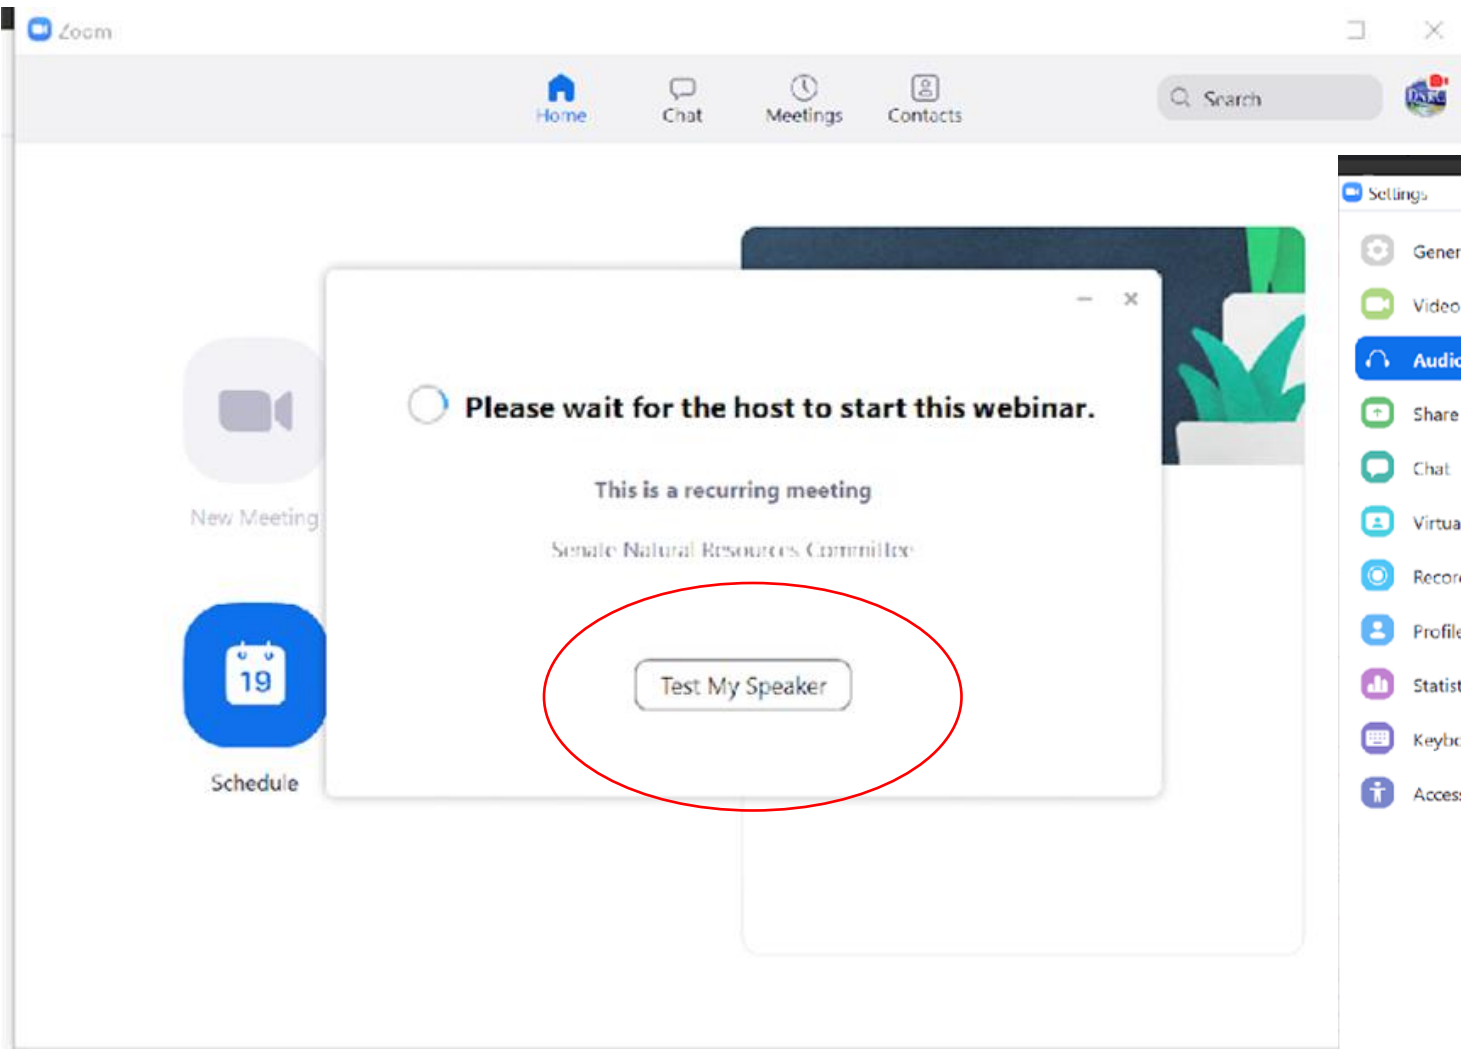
Zoom

Home
Chat
Meetings
Contacts

Search

Settings

Gener
Video
Audic
Share
Chat
Virtua
Recor
Profile
Statist
Keybo
Acces

New Meeting

19
Schedule

Please wait for the host to start this webinar.

This is a recurring meeting

Senate Natural Resources Committee

Test My Speaker